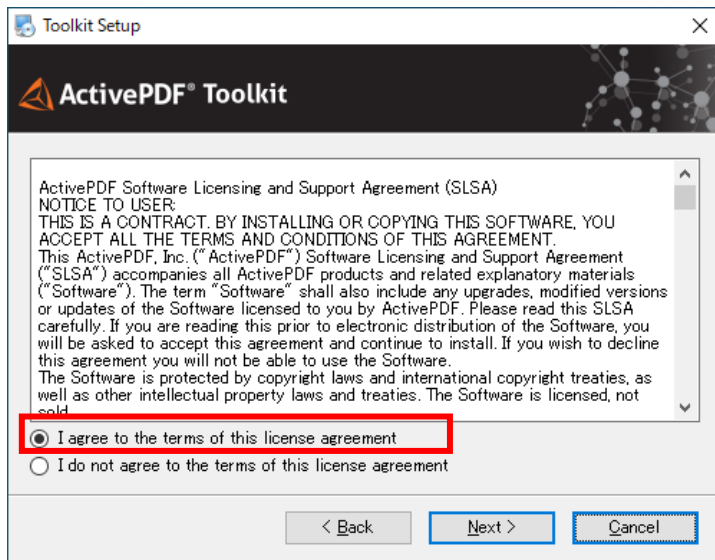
Toolkit Setup

ActivePDF® Toolkit

ActivePDF Software Licensing and Support Agreement (SLSA)
NOTICE TO USER:
THIS IS A CONTRACT. BY INSTALLING OR COPYING THIS SOFTWARE, YOU ACCEPT ALL THE TERMS AND CONDITIONS OF THIS AGREEMENT.
This ActivePDF, Inc. ("ActivePDF") Software Licensing and Support Agreement ("SLSA") accompanies all ActivePDF products and related explanatory materials ("Software"). The term "Software" shall also include any upgrades, modified versions or updates of the Software licensed to you by ActivePDF. Please read this SLSA carefully. If you are reading this prior to electronic distribution of the Software, you will be asked to accept this agreement and continue to install. If you wish to decline this agreement you will not be able to use the Software.
The Software is protected by copyright laws and international copyright treaties, as well as other intellectual property laws and treaties. The Software is licensed, not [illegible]

I agree to the terms of this license agreement
I do not agree to the terms of this license agreement

< Back
Next >
Cancel